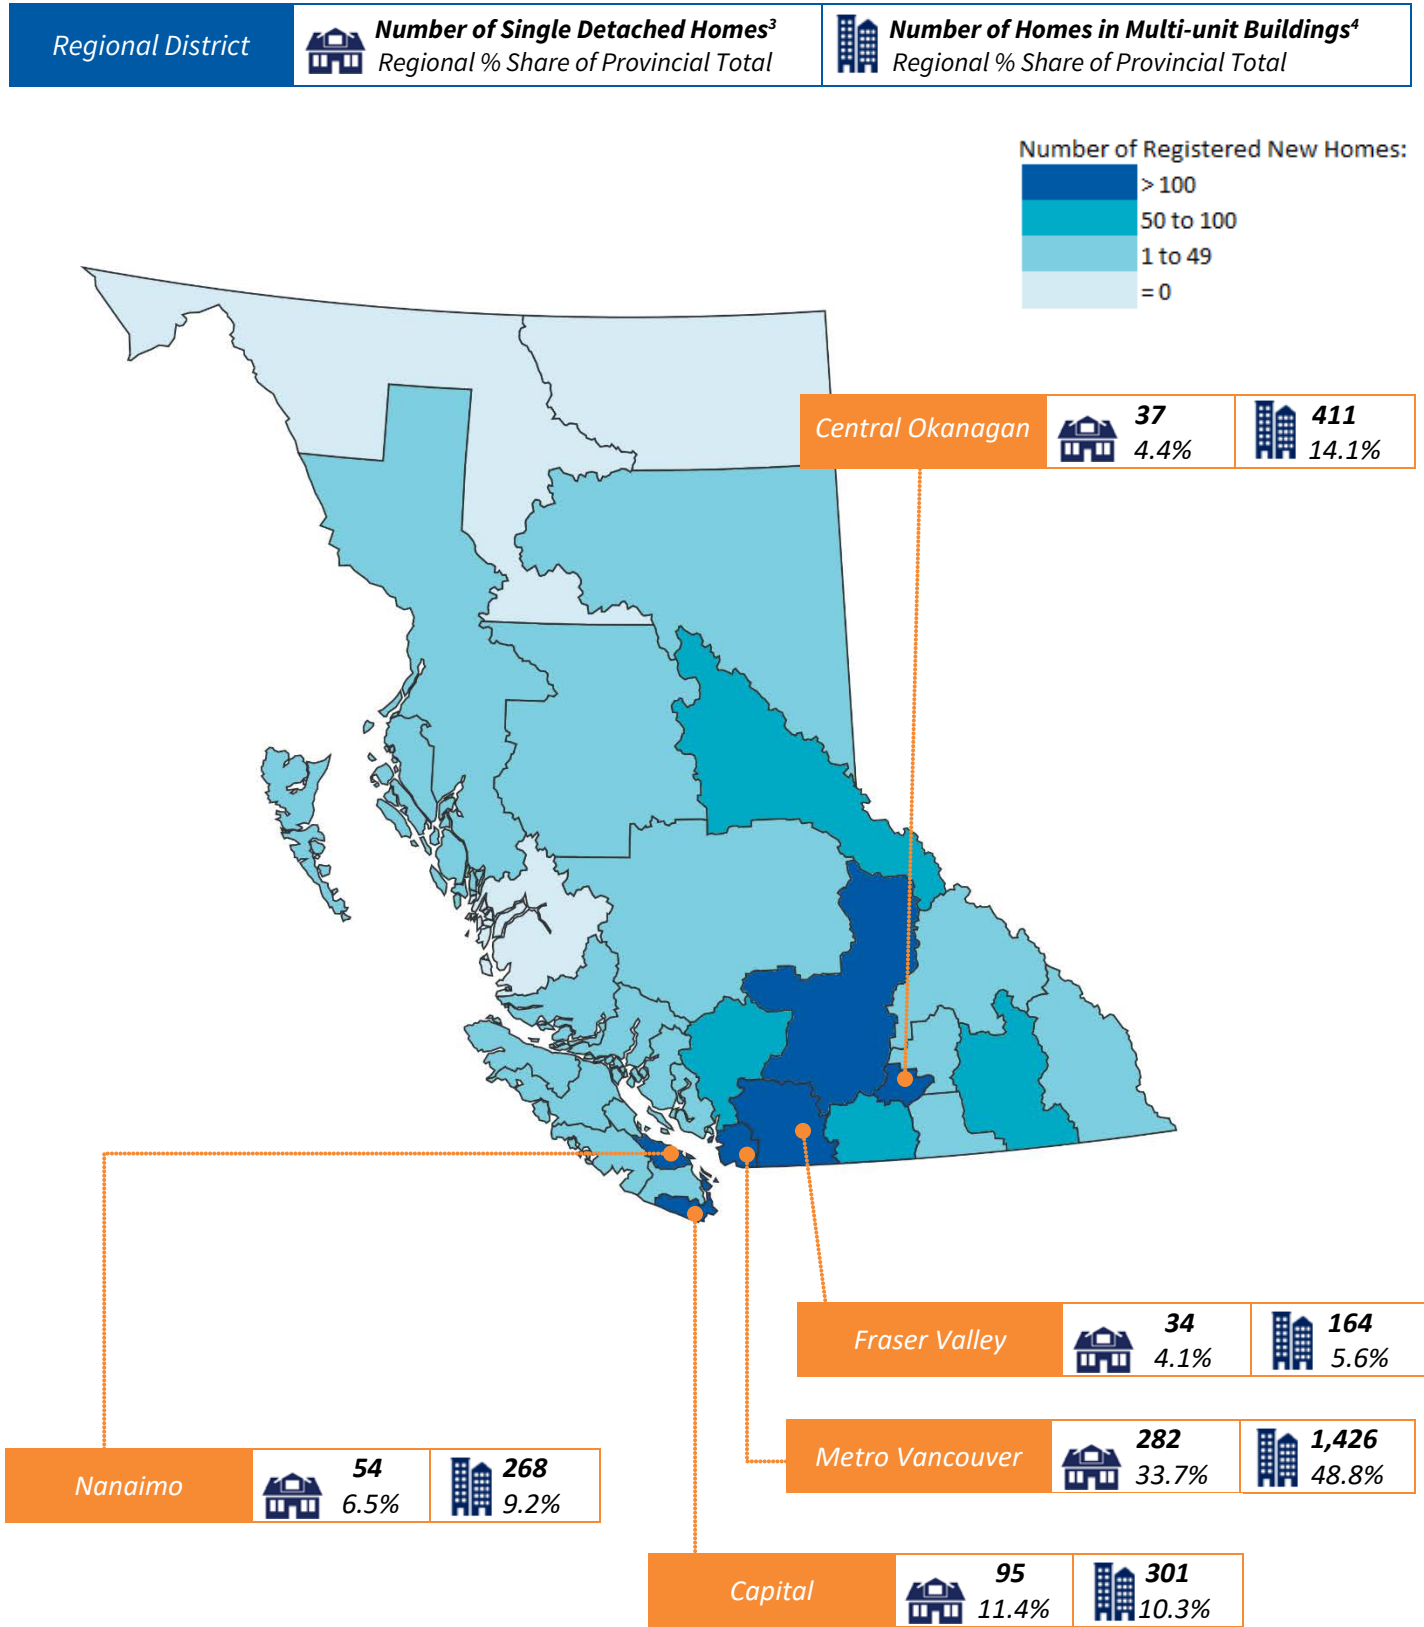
Regional District | Number of Single Detached Homes$^3$ Regional % Share of Provincial Total | Number of Homes in Multi-unit Buildings$^4$ Regional % Share of Provincial Total

Number of Registered New Homes:
> 100
50 to 100
1 to 49
= 0

Central Okanagan 37 4.4% 411 14.1%

Fraser Valley 34 4.1% 164 5.6%

Metro Vancouver 282 33.7% 1,426 48.8%

Nanaimo 54 6.5% 268 9.2%

Capital 95 11.4% 301 10.3%